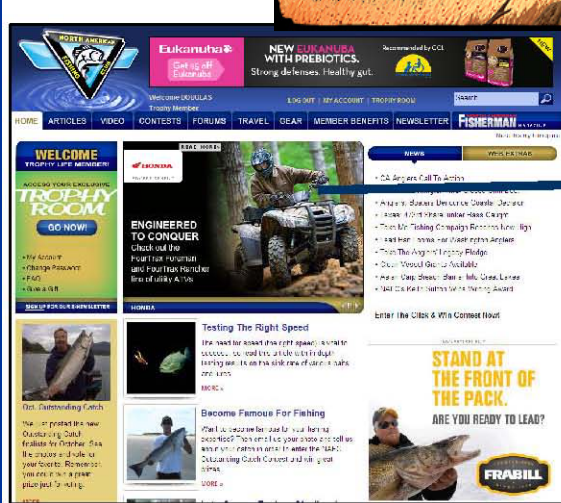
NORTH AMERICAN FISHING CLUB

Eukanuba

Get $5 off Eukanuba

NEW EUKANUBA WITH PREBIOTICS.

Strong defenses. Healthy gut.

Recommended by CCI

NEW

Welcome DOUGLAS
Trophy Member

LOG OUT | MY ACCOUNT | TROPHY ROOM

Search

HOME | ARTICLES | VIDEO | CONTESTS | FORUMS | TRAVEL | GEAR | MEMBER BENEFITS | NEWSLETTER

FISHERMAN

WELCOME
TROPHY LIFE MEMBER

ACCESS YOUR EXCLUSIVE
TROPHY ROOM

GO NOW!

• My Account
• Change Password
• FAQ
• Give a Gift

SIGN UP FOR OUR E-NEWSLETTER

HONDA

ENGINEERED TO CONQUER

Check out the FourTrax Foreman and FourTrax Rancher line of utility ATVs

HONDA

NEWS

• CA Anglers Call To Action
• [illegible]
• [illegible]
• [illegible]
• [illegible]
• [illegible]
• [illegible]
• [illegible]
• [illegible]
• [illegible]

Enter The Click & Win Contest Now!

Testing The Right Speed

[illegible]

MORE »

Become Famous For Fishing

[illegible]

MORE »

Oct. Outstanding Catch

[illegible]

STAND AT THE FRONT OF THE PACK.

ARE YOU READY TO LEAD?

FRABILL